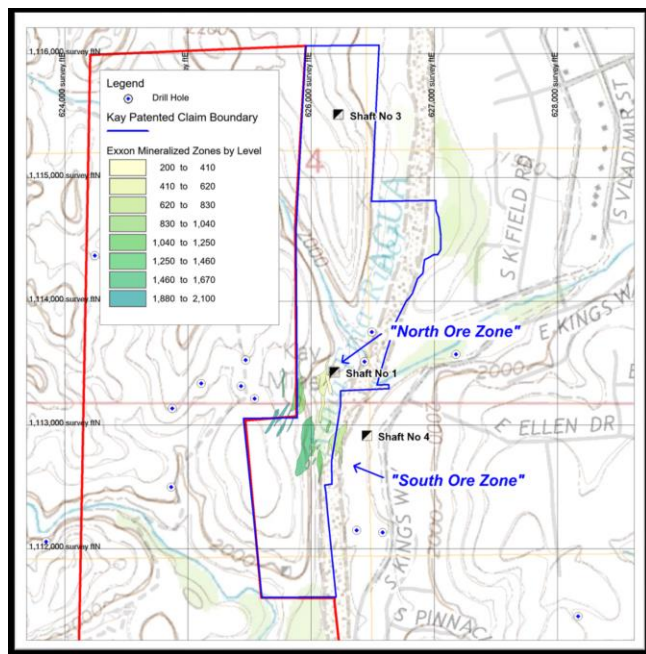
Legend
Drill Hole
Kay Patented Claim Boundary
Exxon Mineralized Zones by Level

| | | |
|---|---|---|
| 200 | to | 410 |
| 410 | to | 620 |
| 620 | to | 830 |
| 830 | to | 1,040 |
| 1,040 | to | 1,250 |
| 1,250 | to | 1,460 |
| 1,460 | to | 1,670 |
| 1,880 | to | 2,100 |

1,116,000 survey ftN
1,115,000 survey ftN
1,114,000 survey ftN
1,113,000 survey ftN
1,112,000 survey ftN
624,000 survey ftE
626,000 survey ftE
627,000 survey ftE
628,000 survey ftE

Shaft No 3
Shaft No 1
Shaft No 4
"North Ore Zone"
"South Ore Zone"
Kay Mine
AGUA
4
2000
S KFIELD RD
S VLADIMIR ST
E KINGS WA
E ELLEN DR
S KINGS W
S PINNAC